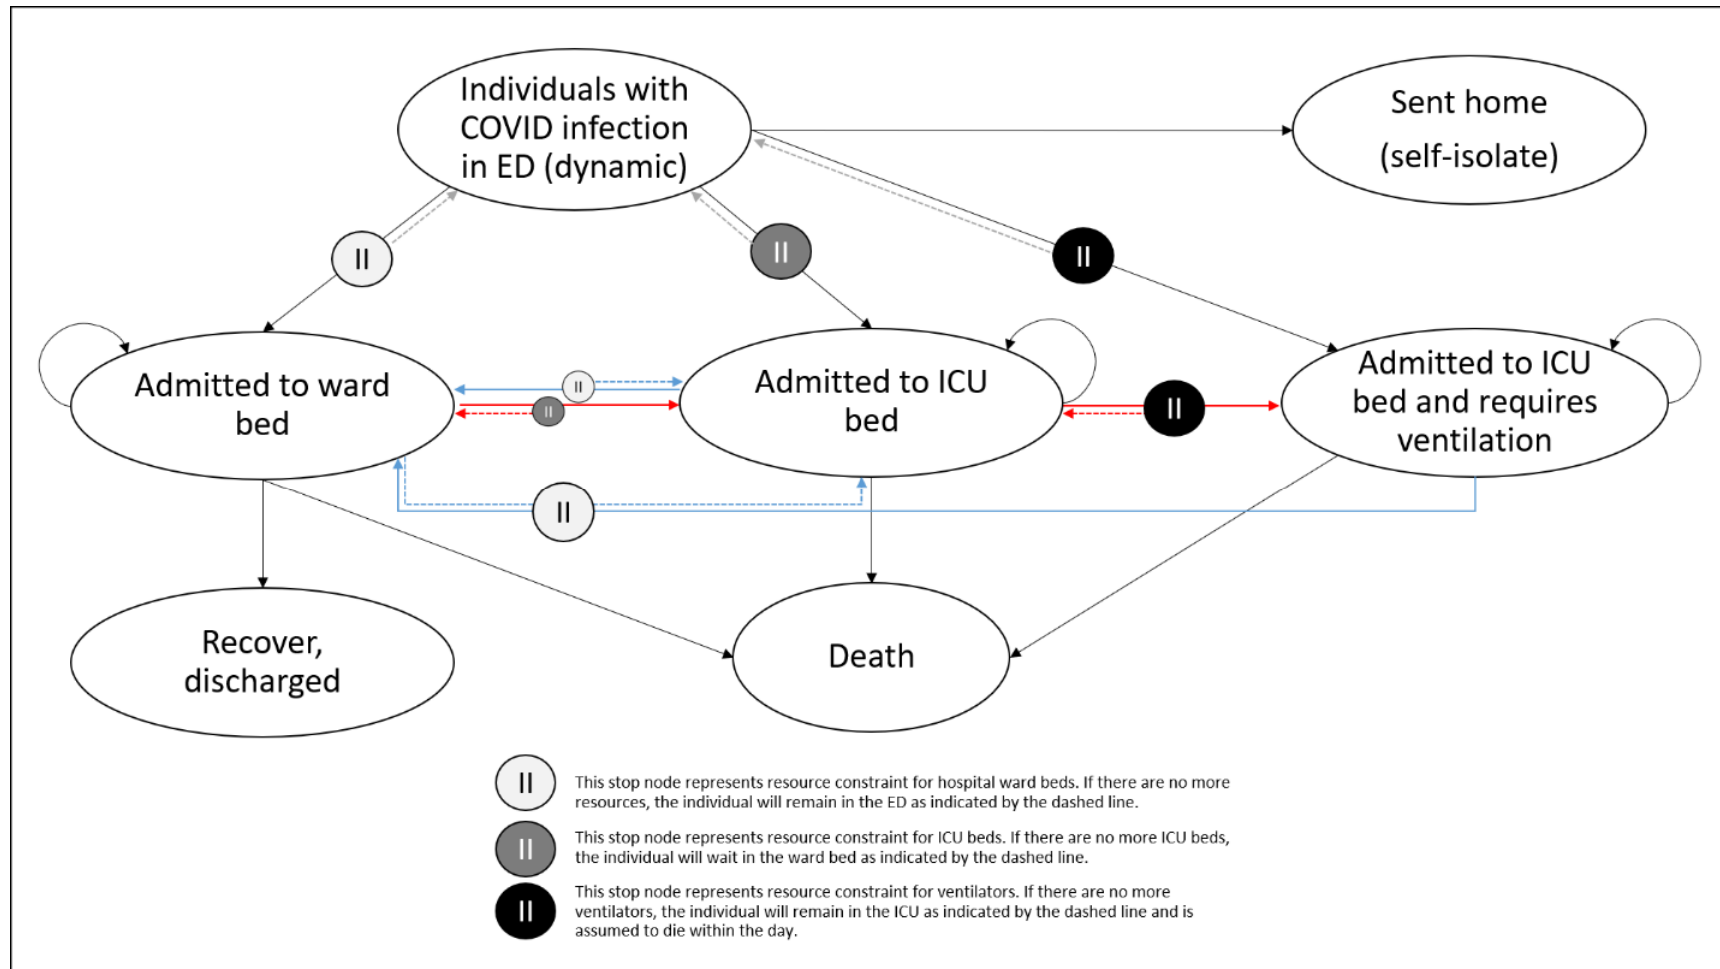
Individuals with COVID infection in ED (dynamic)

Sent home (self-isolate)

II

II

II

Admitted to ward bed

II

II

Admitted to ICU bed

II

Admitted to ICU bed and requires ventilation

II

Recover, discharged

Death

II This stop node represents resource constraint for hospital ward beds. If there are no more resources, the individual will remain in the ED as indicated by the dashed line.

II This stop node represents resource constraint for ICU beds. If there are no more ICU beds, the individual will wait in the ward bed as indicated by the dashed line.

II This stop node represents resource constraint for ventilators. If there are no more ventilators, the individual will remain in the ICU as indicated by the dashed line and is assumed to die within the day.